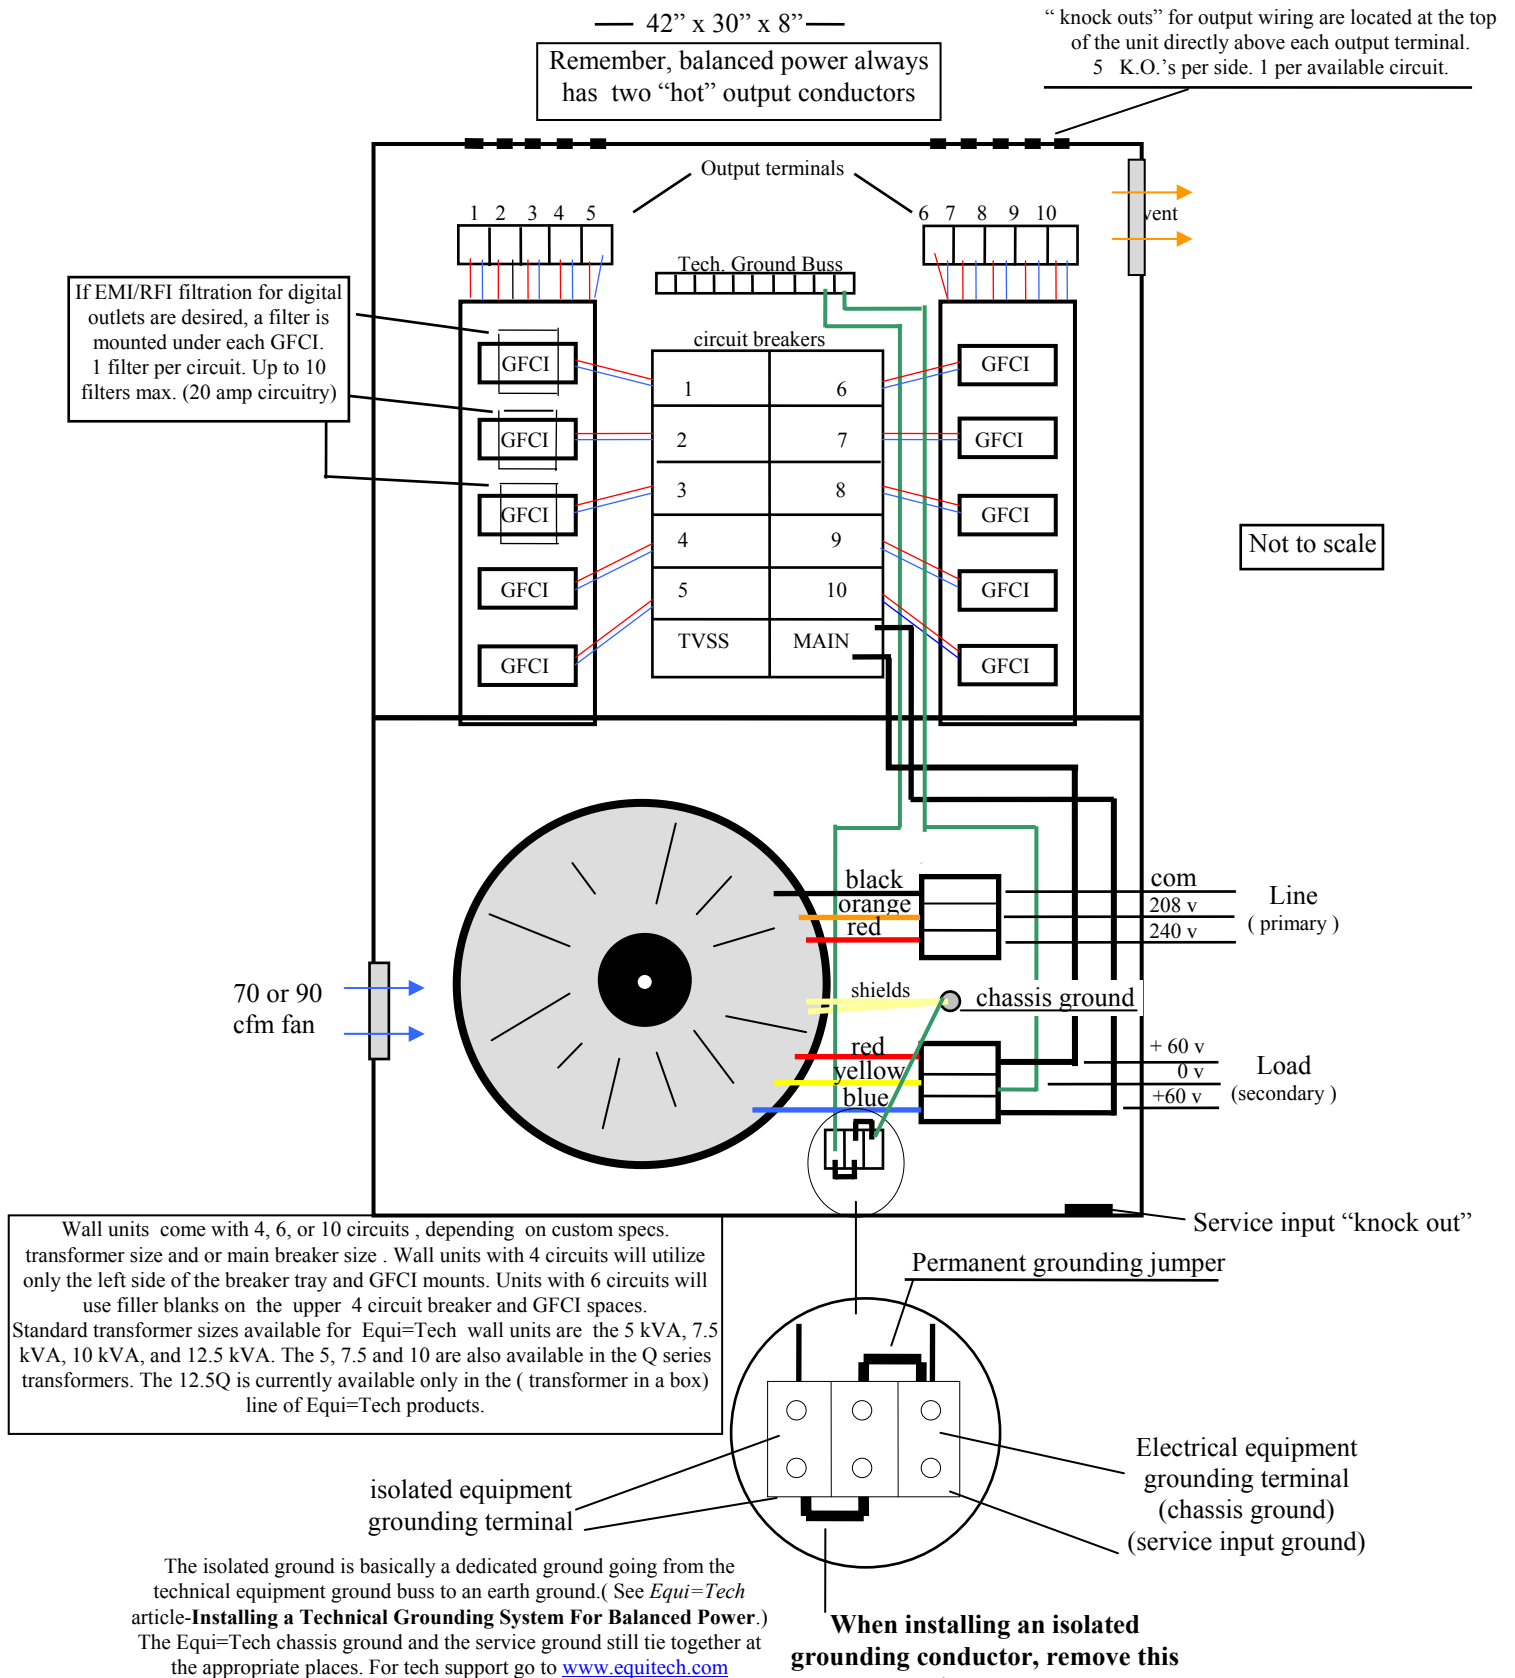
— 42” x 30” x 8” —

Remember, balanced power always has two “hot” output conductors

“ knock outs” for output wiring are located at the top of the unit directly above each output terminal. 5 K.O.’s per side. 1 per available circuit.

Output terminals

1 2 3 4 5

6 7 8 9 10

vent

Tech. Ground Buss

If EMI/RFI filtration for digital outlets are desired, a filter is mounted under each GFCI. 1 filter per circuit. Up to 10 filters max. (20 amp circuitry)

circuit breakers

| 1 | 6 |
|---|---|
| 2 | 7 |
| 3 | 8 |
| 4 | 9 |
| 5 | 10 |
| TVSS | MAIN |

GFCI
GFCI
GFCI
GFCI
GFCI

GFCI
GFCI
GFCI
GFCI
GFCI

Not to scale

black
orange
red

com
208 v
240 v

Line
( primary )

70 or 90 cfm fan

shields

chassis ground

red
yellow
blue

+ 60 v
0 v
+60 v

Load
(secondary )

Service input “knock out”

Wall units come with 4, 6, or 10 circuits , depending on custom specs. transformer size and or main breaker size . Wall units with 4 circuits will utilize only the left side of the breaker tray and GFCI mounts. Units with 6 circuits will use filler blanks on the upper 4 circuit breaker and GFCI spaces. Standard transformer sizes available for Equi=Tech wall units are the 5 kVA, 7.5 kVA, 10 kVA, and 12.5 kVA. The 5, 7.5 and 10 are also available in the Q series transformers. The 12.5Q is currently available only in the ( transformer in a box) line of Equi=Tech products.

Permanent grounding jumper

isolated equipment grounding terminal

Electrical equipment grounding terminal (chassis ground) (service input ground)

The isolated ground is basically a dedicated ground going from the technical equipment ground buss to an earth ground.( See Equi=Tech article-**Installing a Technical Grounding System For Balanced Power**.) The Equi=Tech chassis ground and the service ground still tie together at the appropriate places. For tech support go to www.equitech.com

**When installing an isolated grounding conductor, remove this**